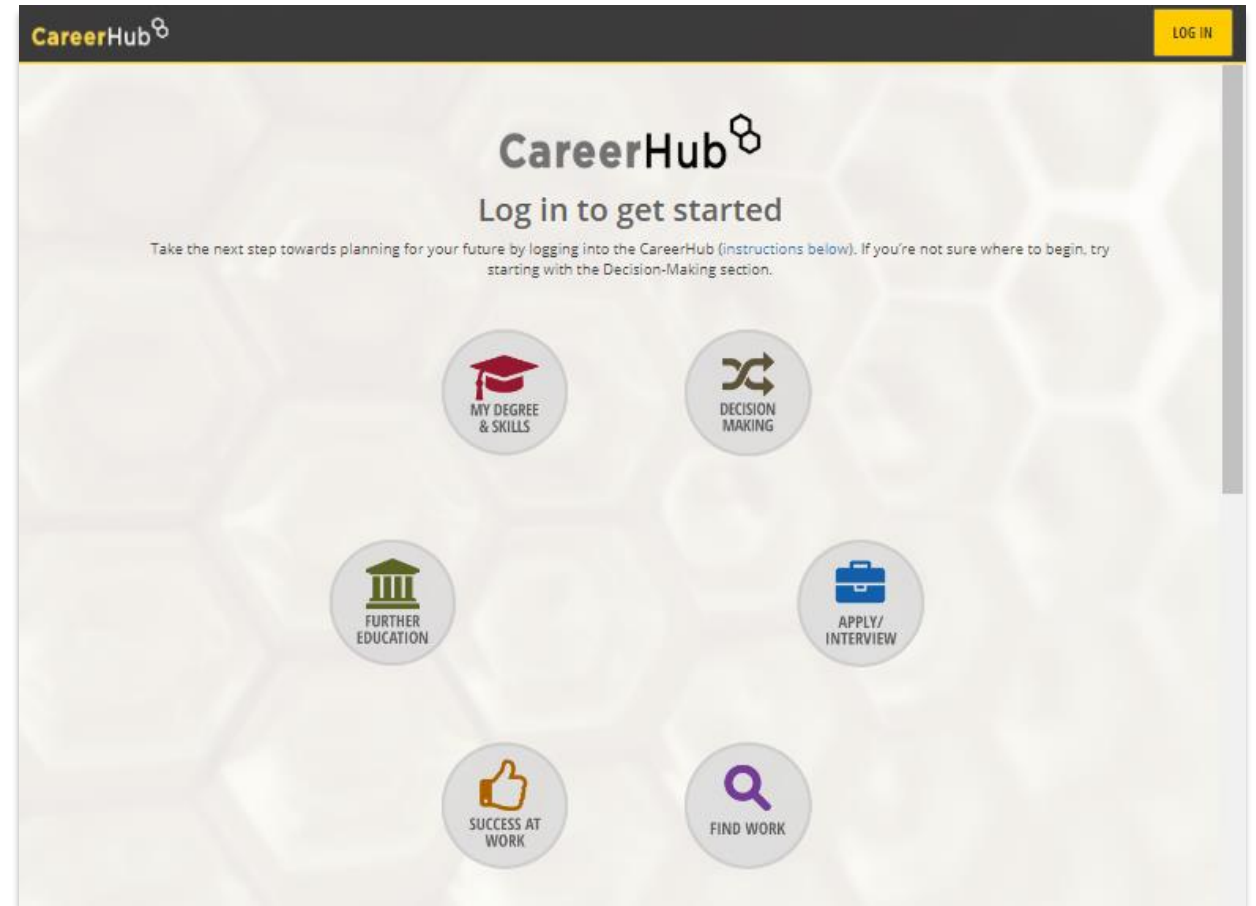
CareerHub

LOG IN

CareerHub

Log in to get started

Take the next step towards planning for your future by logging into the CareerHub (instructions below). If you're not sure where to begin, try starting with the Decision-Making section.

MY DEGREE & SKILLS

DECISION MAKING

FURTHER EDUCATION

APPLY/ INTERVIEW

SUCCESS AT WORK

FIND WORK